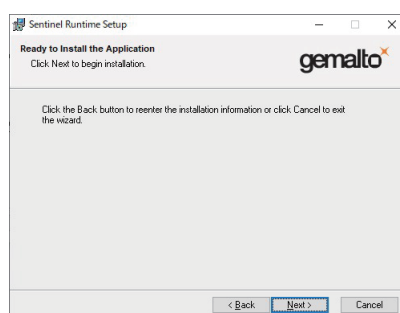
Sentinel Runtime Setup

Ready to Install the Application

Click Next to begin installation.

gemalto

Click the Back button to reenter the installation information or click Cancel to exit the wizard.

< Back

Next >

Cancel